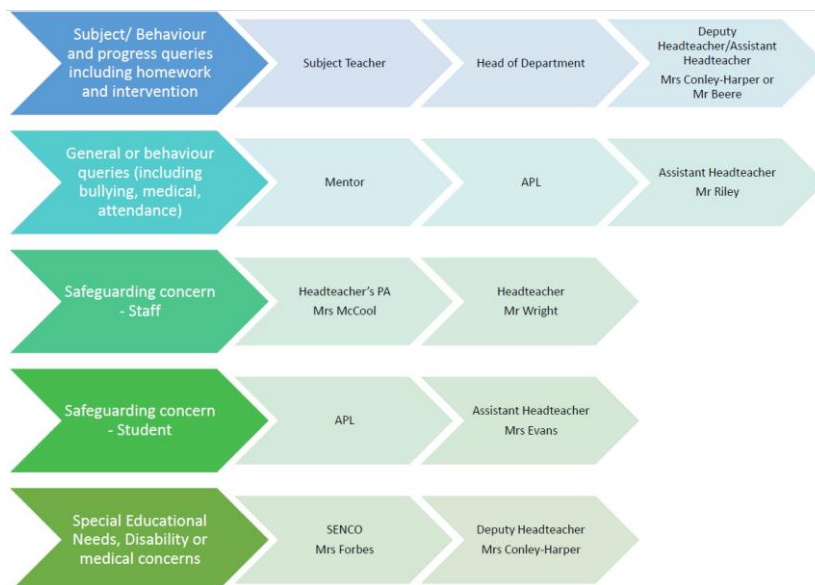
Subject/ Behaviour and progress queries including homework and intervention

Subject Teacher

Head of Department

Deputy Headteacher/Assistant Headteacher
Mrs Conley-Harper or Mr Beere

General or behaviour queries (including bullying, medical, attendance)

Mentor

APL

Assistant Headteacher
Mr Riley

Safeguarding concern - Staff

Headteacher's PA
Mrs McCool

Headteacher
Mr Wright

Safeguarding concern - Student

APL

Assistant Headteacher
Mrs Evans

Special Educational Needs, Disability or medical concerns

SENCO
Mrs Forbes

Deputy Headteacher
Mrs Conley-Harper